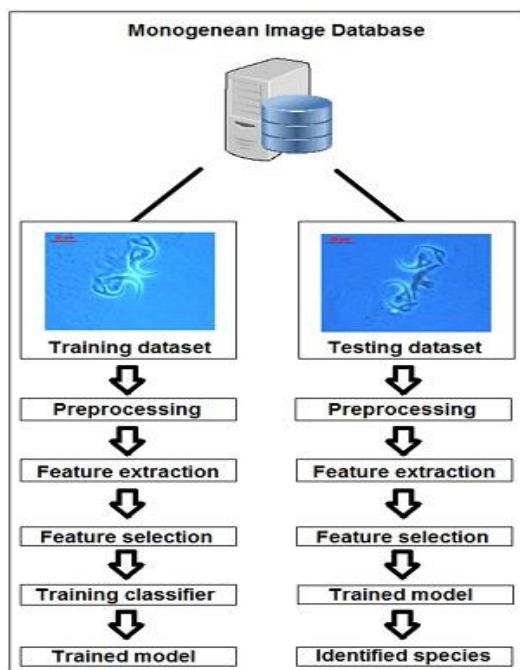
Monogenean Image Database

Training dataset

Preprocessing

Feature extraction

Feature selection

Training classifier

Trained model

Testing dataset

Preprocessing

Feature extraction

Feature selection

Trained model

Identified species